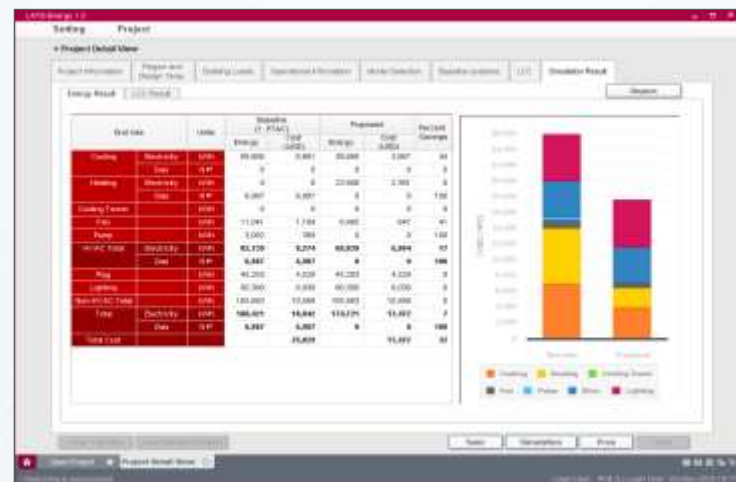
Setting Project

Project Detail View

Project Information

Building Loads

Operational Information

Simulation Result

Energy Result

LCC Result

Report

| End Use | | Units | Baseline Energy | Baseline Cost | Proposed Energy | Proposed Cost | Percent Savings |
|---|---|---|---|---|---|---|---|
| Cooling | Electricity | kWh | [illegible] | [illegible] | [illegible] | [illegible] | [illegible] |
| | Gas | | 0 | 0 | 0 | 0 | 0 |
| Heating | Electricity | kWh | 0 | 0 | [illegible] | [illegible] | 0 |
| | Gas | | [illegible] | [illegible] | 0 | 0 | 100 |
| Cooling Tower | | kWh | 0 | 0 | 0 | 0 | 0 |
| Fan | | kWh | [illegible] | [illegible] | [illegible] | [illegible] | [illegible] |
| Pump | | kWh | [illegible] | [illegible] | 0 | 0 | 100 |
| HVAC Total | Electricity | kWh | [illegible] | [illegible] | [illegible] | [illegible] | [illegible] |
| | Gas | | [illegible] | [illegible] | 0 | 0 | 100 |
| Plug | | kWh | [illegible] | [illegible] | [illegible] | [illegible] | 0 |
| Lighting | | kWh | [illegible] | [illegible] | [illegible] | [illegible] | 0 |
| Non-HVAC Total | | kWh | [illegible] | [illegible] | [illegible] | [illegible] | 0 |
| Total | Electricity | kWh | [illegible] | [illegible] | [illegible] | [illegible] | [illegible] |
| | Gas | | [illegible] | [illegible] | 0 | 0 | 100 |
| Total Cost | | | | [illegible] | | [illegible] | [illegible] |

Baseline Proposed

Cooling Heating Cooling Tower Fan Pump Plug Lighting

Save Generation Print

Project Detail View